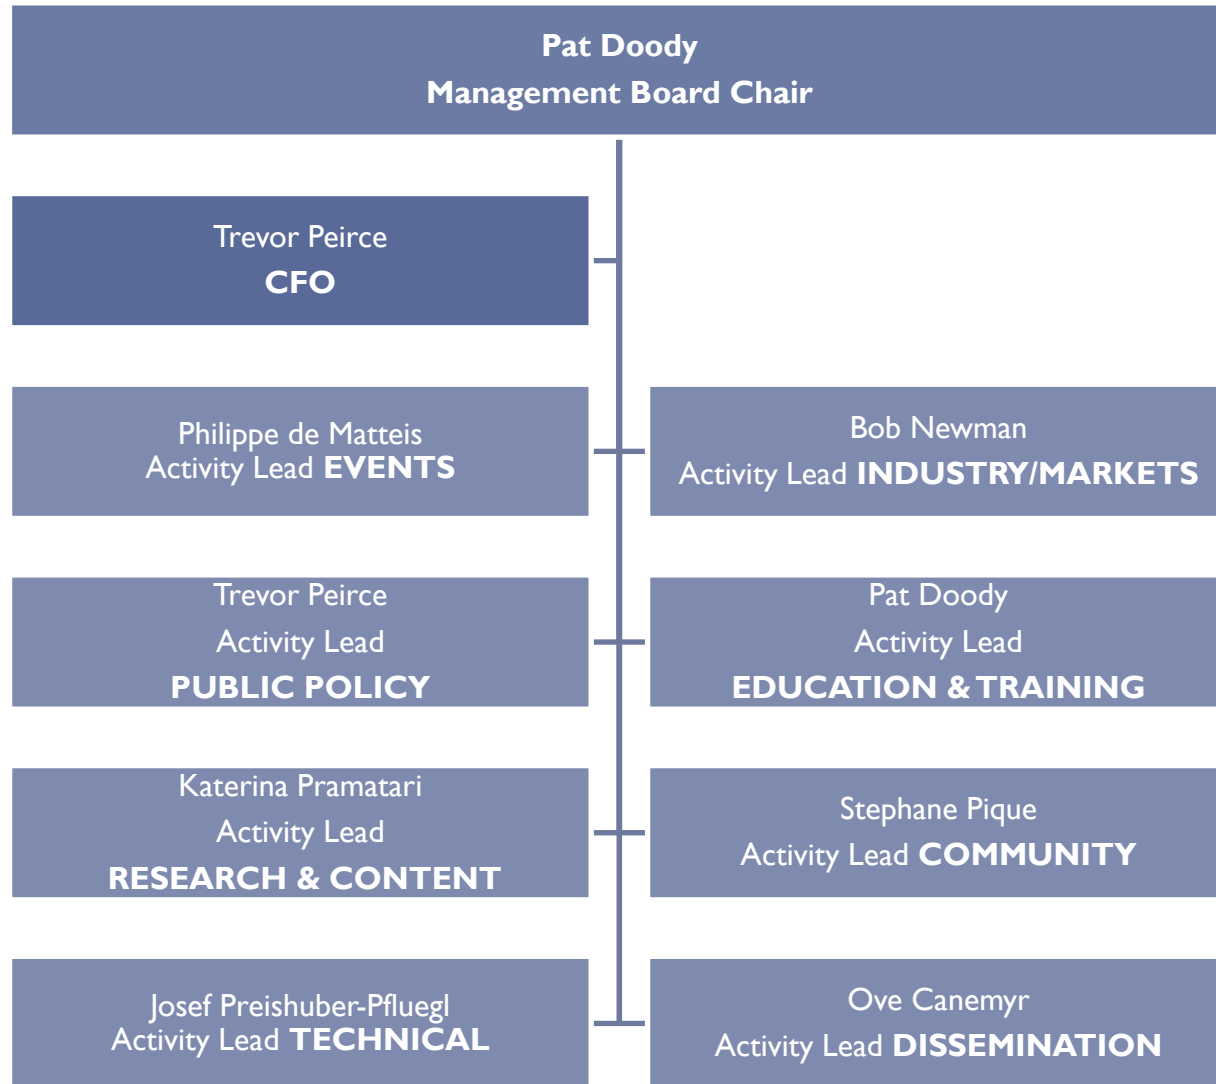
Pat Doody
Management Board Chair

Trevor Peirce
CFO

Philippe de Matteis
Activity Lead EVENTS

Bob Newman
Activity Lead INDUSTRY/MARKETS

Trevor Peirce
Activity Lead
PUBLIC POLICY

Pat Doody
Activity Lead
EDUCATION & TRAINING

Katerina Pramatari
Activity Lead
RESEARCH & CONTENT

Stephane Pique
Activity Lead COMMUNITY

Josef Preishuber-Pfluegl
Activity Lead TECHNICAL

Ove Canemyr
Activity Lead DISSEMINATION